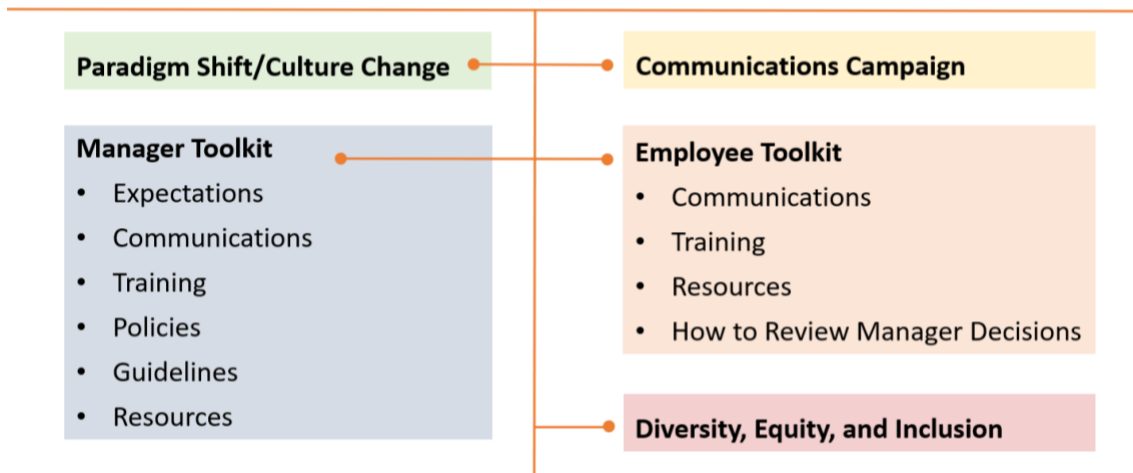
Paradigm Shift/Culture Change

Communications Campaign

Manager Toolkit
- Expectations
- Communications
- Training
- Policies
- Guidelines
- Resources

Employee Toolkit
- Communications
- Training
- Resources
- How to Review Manager Decisions

Diversity, Equity, and Inclusion